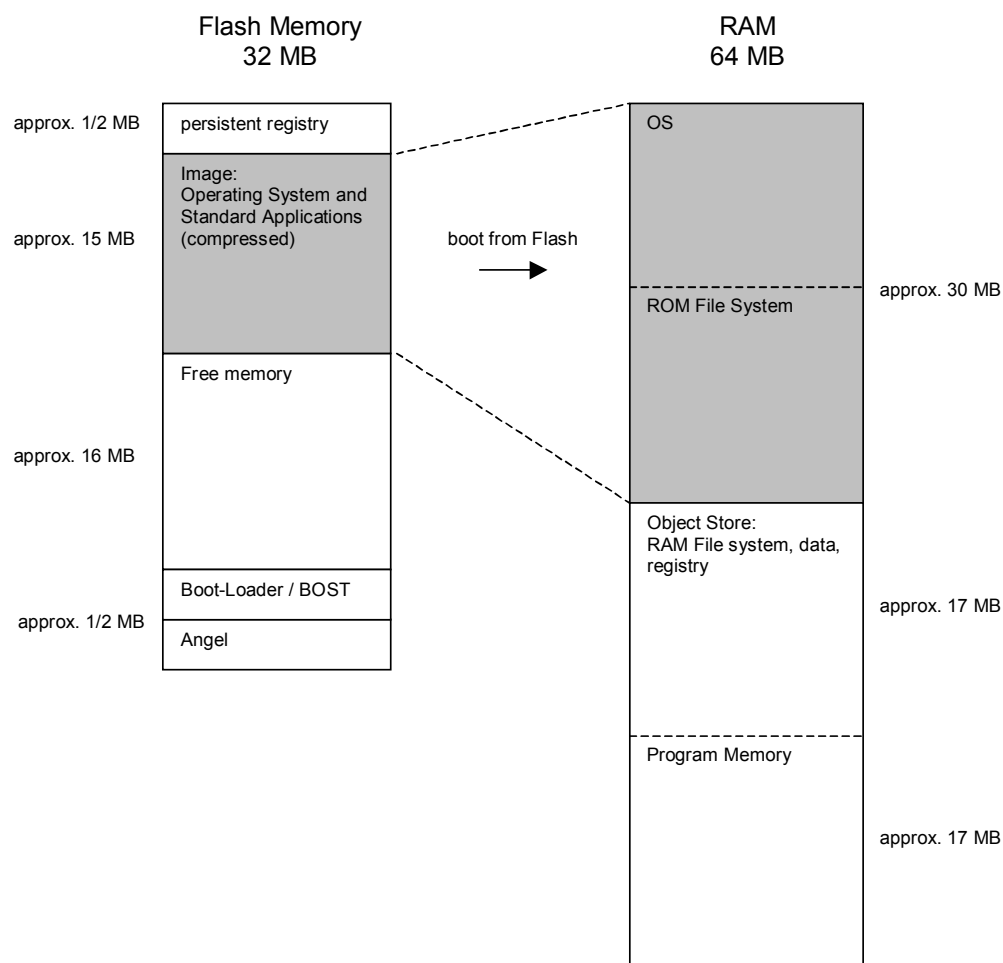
Flash Memory
32 MB

approx. 1/2 MB
persistent registry

Image:
Operating System and Standard Applications (compressed)

approx. 15 MB

Free memory

approx. 16 MB

Boot-Loader / BOST

approx. 1/2 MB
Angel

boot from Flash

RAM
64 MB

OS

approx. 30 MB
ROM File System

Object Store:
RAM File system, data, registry

approx. 17 MB

Program Memory

approx. 17 MB